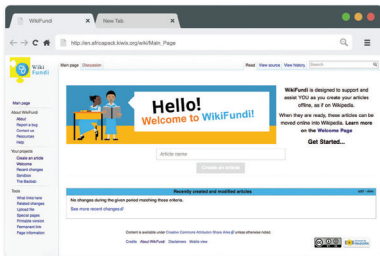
WikiFundi
New Tab
http://en.africapack.kiwix.org/wiki/Main_Page

Wiki Fundi

Main page
Discussion
Read
View source
View history
Search

Main page
About WikiFundi
About
Report a bug
Contact us
Resources
Help

Your projects
Create an article
Welcome
Recent changes
Sandbox
The Basket

Tools
What links here
Related changes
Upload file
Special pages
Printable version
Permanent link
Page information

Hello!
Welcome to WikiFundi!

WikiFundi is designed to support and assist YOU as you create your articles offline, as if on Wikipedia.

When they are ready, these articles can be moved online into Wikipedia. Learn more on the Welcome Page

Get Started...

Article name
Create an article

Recently created and modified articles
edit · view

No changes during the given period matching these criteria.

See more recent changes

Content is available under Creative Commons Attribution Share Alike unless otherwise noted.

Credits
About WikiFundi
Disclaimers
Mobile view